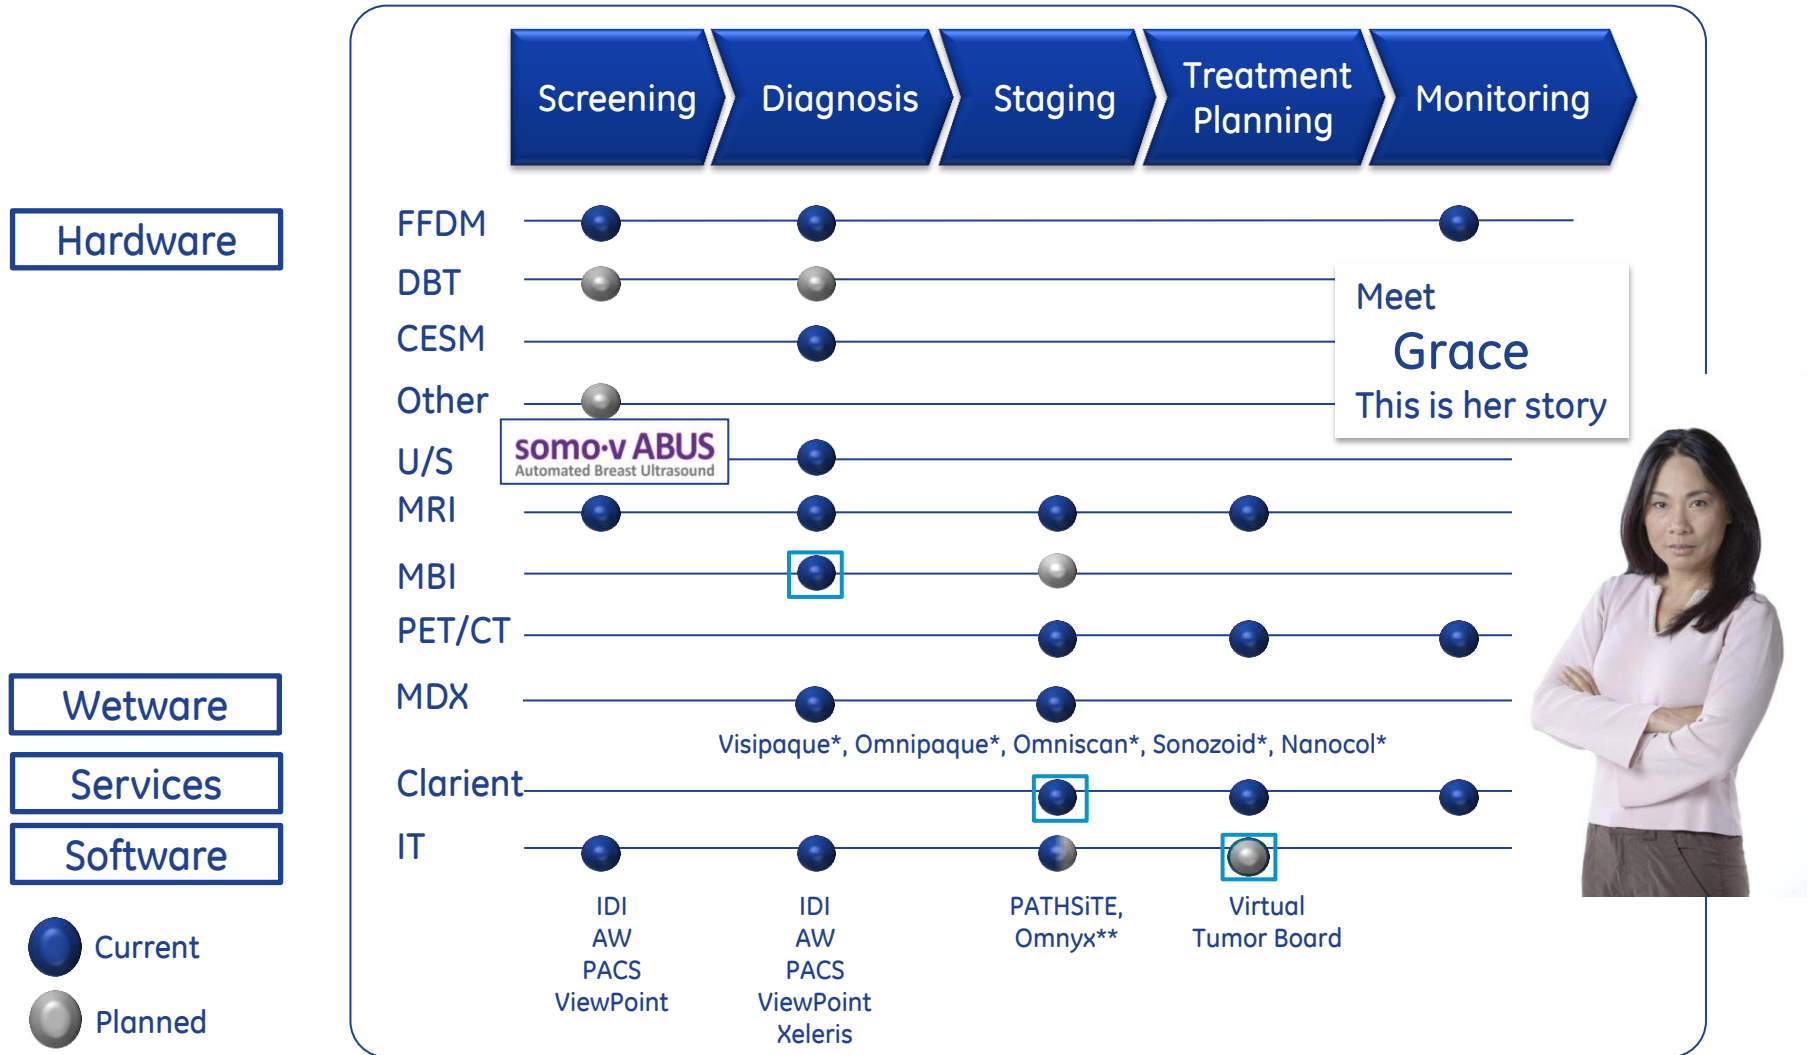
Screening | Diagnosis | Staging | Treatment Planning | Monitoring

Hardware

FFDM
DBT
CESM
Other
U/S
MRI
MBI
PET/CT
MDX

somo·v ABUS
Automated Breast Ultrasound

Meet
Grace
This is her story

Visipaque*, Omnipaque*, Omniscan*, Sonozoid*, Nanocol*

Wetware
Services
Software

Clarient
IT

IDI
AW
PACS
ViewPoint

IDI
AW
PACS
ViewPoint
Xeleris

PATHSiTE,
Omnyx**

Virtual
Tumor Board

Current
Planned